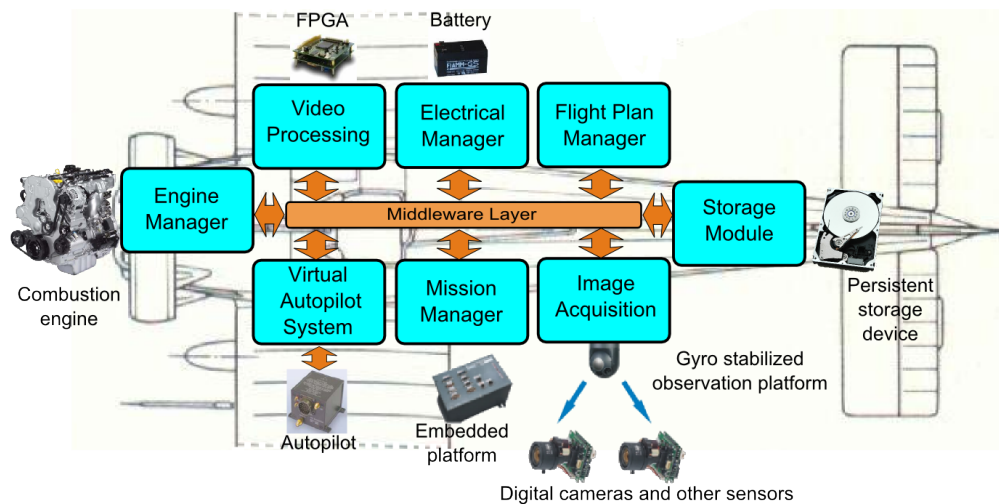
FPGA
Battery
Video Processing
Electrical Manager
Flight Plan Manager
Engine Manager
Middleware Layer
Storage Module
Combustion engine
Virtual Autopilot System
Mission Manager
Image Acquisition
Persistent storage device
Gyro stabilized observation platform
Autopilot
Embedded platform
Digital cameras and other sensors